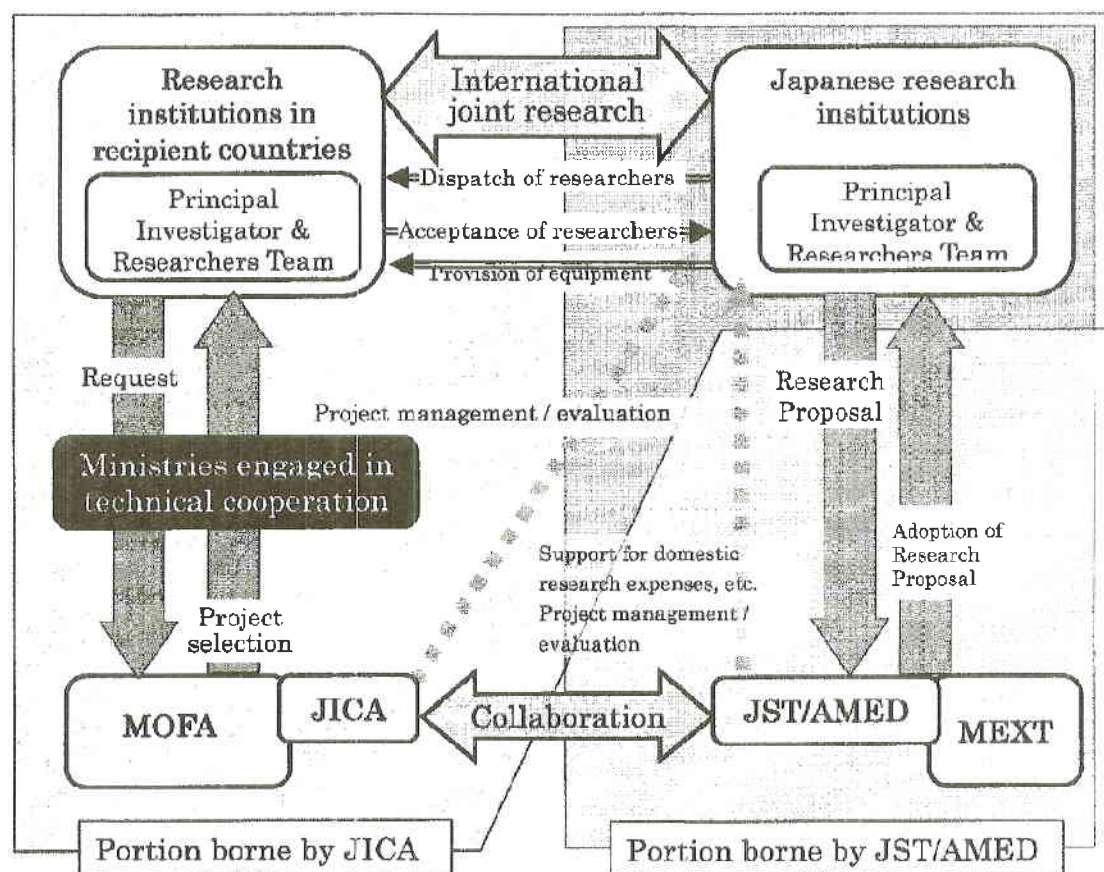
Research institutions in recipient countries

Principal Investigator & Researchers Team

International joint research

Japanese research institutions

Principal Investigator & Researchers Team

Dispatch of researchers

Acceptance of researchers

Provision of equipment

Request

Project management / evaluation

Research Proposal

Ministries engaged in technical cooperation

Adoption of Research Proposal

Support for domestic research expenses, etc. Project management / evaluation

Project selection

MOFA

JICA

Collaboration

JST/AMED

MEXT

Portion borne by JICA

Portion borne by JST/AMED